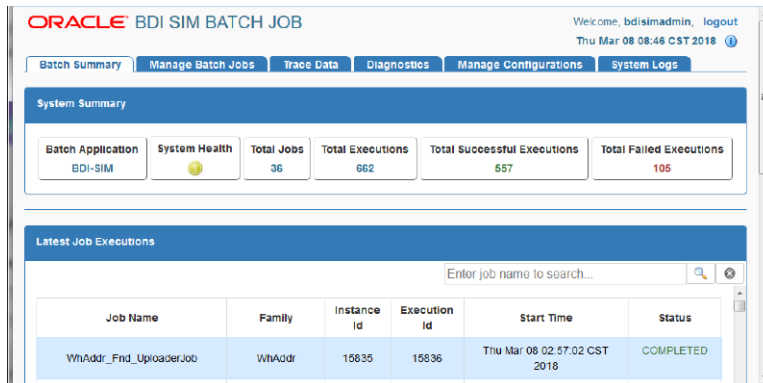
ORACLE® BDI SIM BATCH JOB

Welcome, bdisimadmin, logout
Thu Mar 08 08:46 CST 2018

Batch Summary | Manage Batch Jobs | Trace Data | Diagnostics | Manage Configurations | System Logs

System Summary

| Batch Application | System Health | Total Jobs | Total Executions | Total Successful Executions | Total Failed Executions |
|---|---|---|---|---|---|
| BDI-SIM | | 36 | 662 | 557 | 105 |

Latest Job Executions

Enter job name to search...

| Job Name | Family | Instance Id | Execution Id | Start Time | Status |
|---|---|---|---|---|---|
| WhAddr_Fnd_UploaderJob | WhAddr | 15835 | 15836 | Thu Mar 08 02:57:02 CST 2018 | COMPLETED |